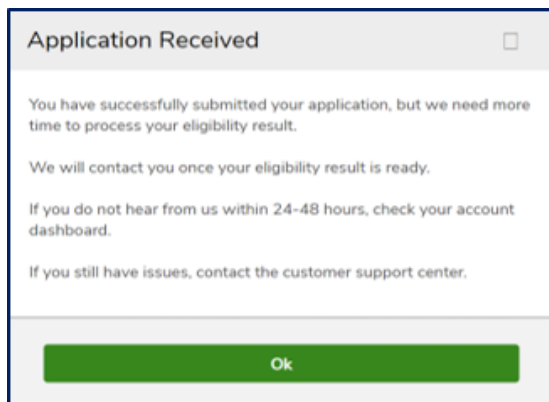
Application Received

You have successfully submitted your application, but we need more time to process your eligibility result.

We will contact you once your eligibility result is ready.

If you do not hear from us within 24-48 hours, check your account dashboard.

If you still have issues, contact the customer support center.

Ok